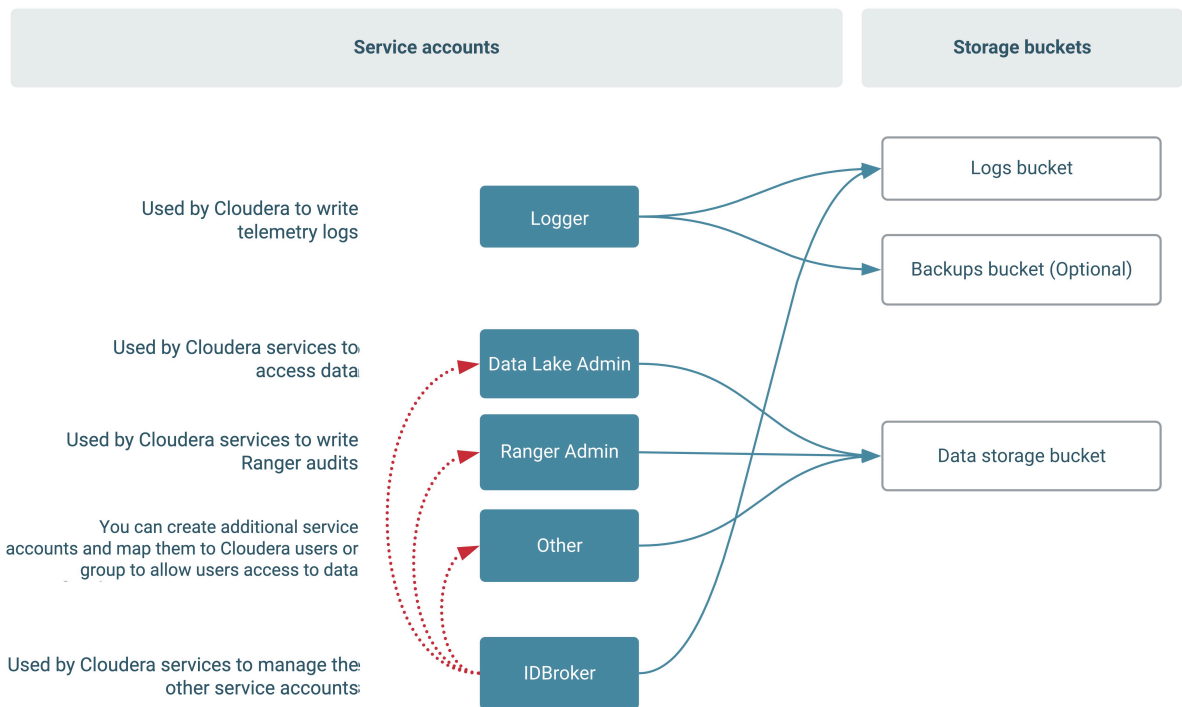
Service accounts

Storage buckets

Used by Cloudera to write telemetry logs

Logger

Logs bucket

Backups bucket (Optional)

Used by Cloudera services to access data

Data Lake Admin

Used by Cloudera services to write Ranger audits

Ranger Admin

Data storage bucket

You can create additional service accounts and map them to Cloudera users or group to allow users access to data

Other

Used by Cloudera services to manage the other service accounts

IDBroker